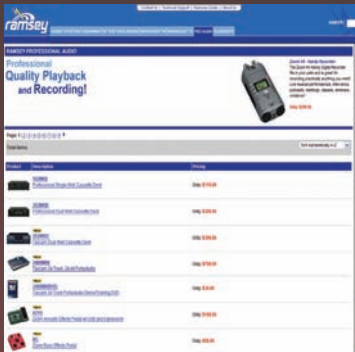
ramsey

RAMSEY PROFESSIONAL AUDIO

Professional Quality Playback and Recording!

Page 1 2 3 4 5 6 7 8 9

Total Items:

| Product | Description | Pricing |
|---|---|---|
| | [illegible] Professional Single Well Cassette Deck | Only $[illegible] |
| | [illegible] Professional Dual Well Cassette Deck | Only $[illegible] |
| | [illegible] | Only $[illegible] |
| | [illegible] | Only $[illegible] |
| | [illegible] | Only $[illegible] |
| | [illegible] | Only $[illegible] |
| | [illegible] | Only $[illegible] |